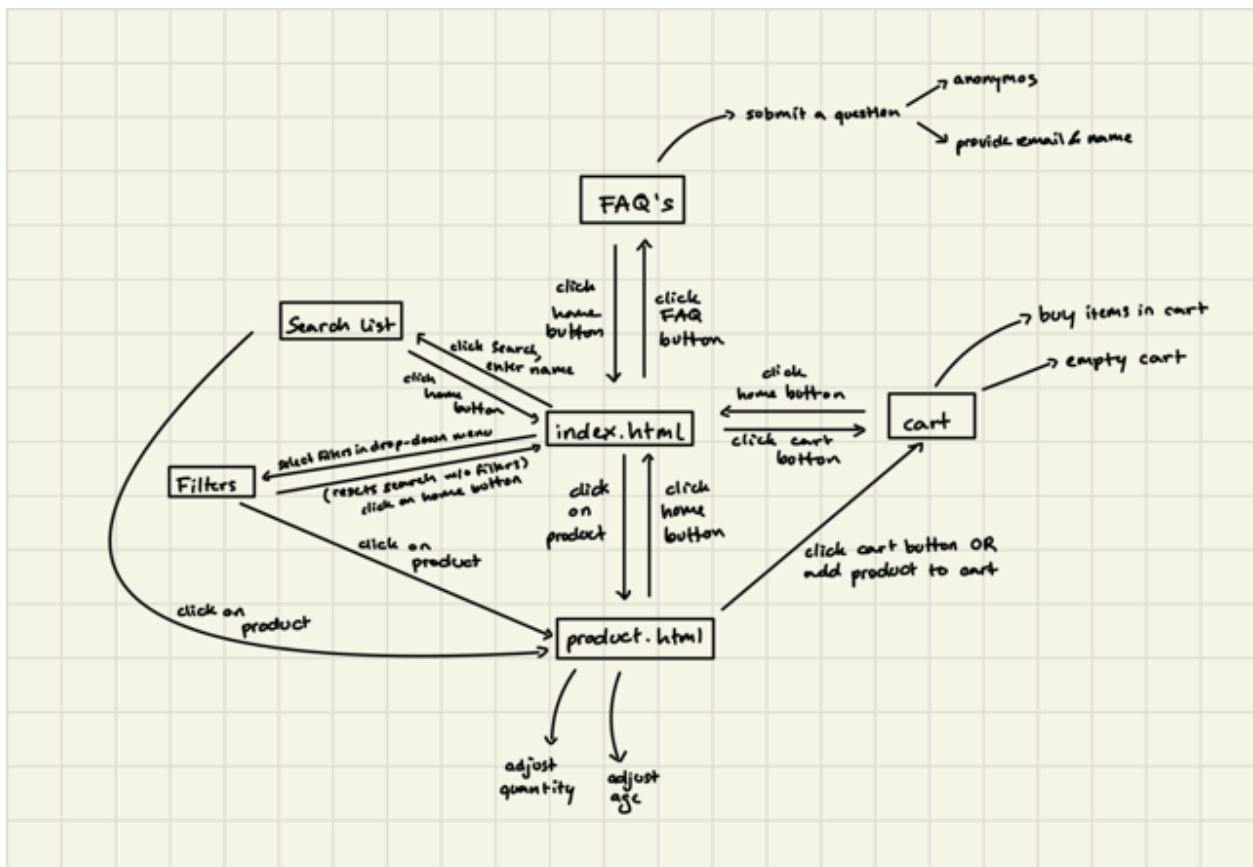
submit a question

anonymos

provide email & name

FAQ's

click home button

click FAQ button

Search list

click search, enter name

click home button

index.html

click home button

click cart button

cart

buy items in cart

empty cart

select filters in drop-down menu

(resets search w/o filters) click on home button

Filters

click on product

click home button

click on product

click on product

click cart button OR add product to cart

product.html

adjust quantity

adjust age